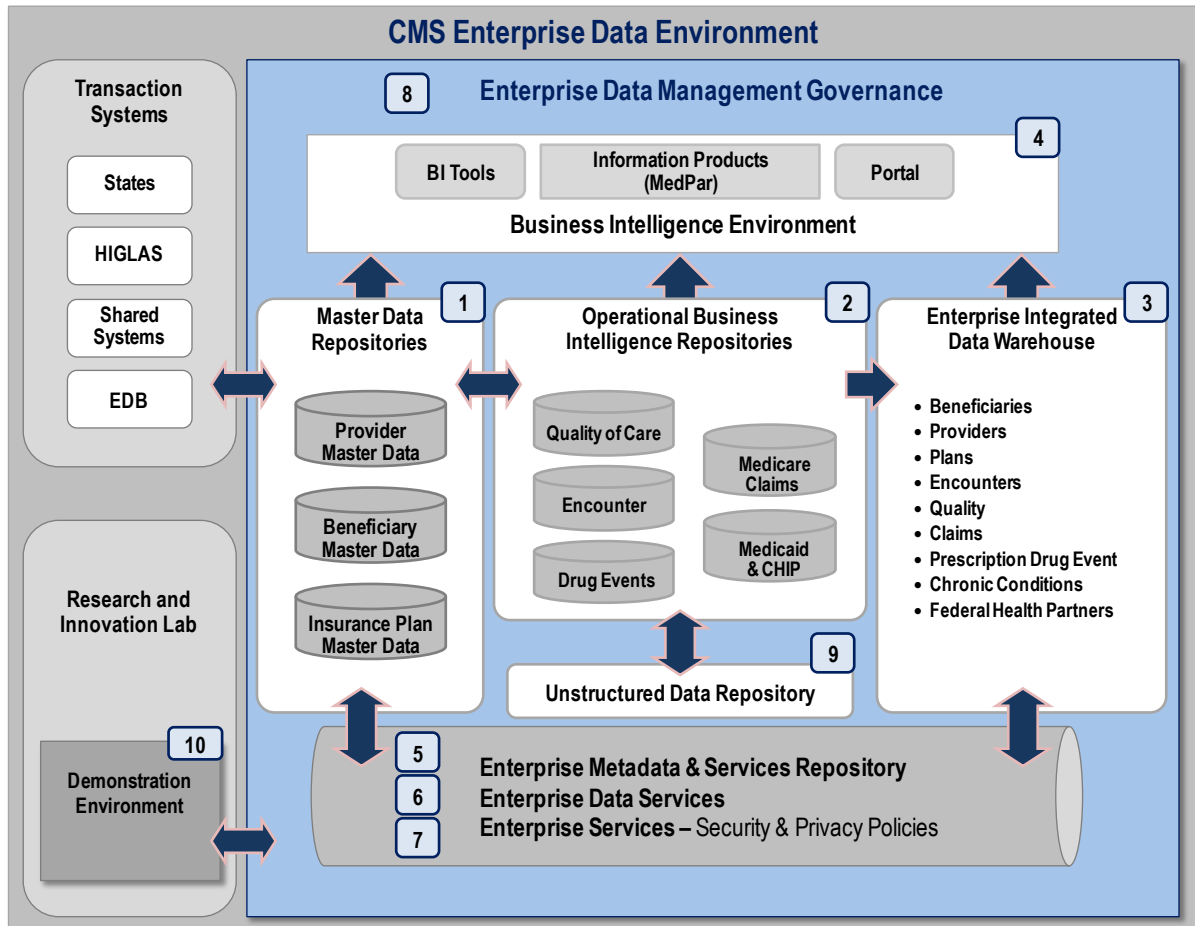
CMS Enterprise Data Environment

Transaction Systems

States

HIGLAS

Shared Systems

EDB

Research and Innovation Lab

10

Demonstration Environment

8

Enterprise Data Management Governance

4

BI Tools

Information Products (MedPar)

Portal

Business Intelligence Environment

1

Master Data Repositories

Provider Master Data

Beneficiary Master Data

Insurance Plan Master Data

2

Operational Business Intelligence Repositories

Quality of Care

Encounter

Drug Events

Medicare Claims

Medicaid & CHIP

3

Enterprise Integrated Data Warehouse

• Beneficiaries
• Providers
• Plans
• Encounters
• Quality
• Claims
• Prescription Drug Event
• Chronic Conditions
• Federal Health Partners

9

Unstructured Data Repository

5

Enterprise Metadata & Services Repository

6

Enterprise Data Services

7

Enterprise Services – Security & Privacy Policies